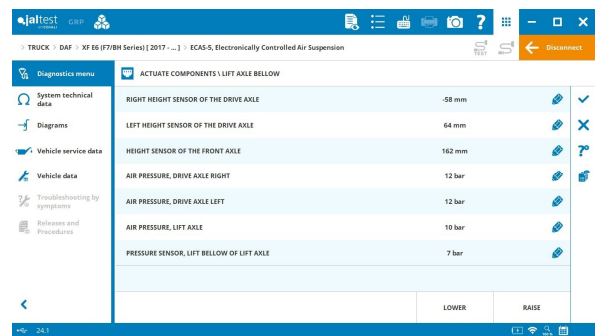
jaltest GRP

> TRUCK > DAF > XF E6 (F7/BH Series) [ 2017 - ... ] > ECAS-5, Electronically Controlled Air Suspension

Disconnect

Diagnostics menu

System technical data

Diagrams

Vehicle service data

Vehicle data

Troubleshooting by symptoms

Releases and Procedures

ACTUATE COMPONENTS \ LIFT AXLE BELLOW

| | |
|---|---|
| RIGHT HEIGHT SENSOR OF THE DRIVE AXLE | -58 mm |
| LEFT HEIGHT SENSOR OF THE DRIVE AXLE | 64 mm |
| HEIGHT SENSOR OF THE FRONT AXLE | 162 mm |
| AIR PRESSURE, DRIVE AXLE RIGHT | 12 bar |
| AIR PRESSURE, DRIVE AXLE LEFT | 12 bar |
| AIR PRESSURE, LIFT AXLE | 10 bar |
| PRESSURE SENSOR, LIFT BELLOW OF LIFT AXLE | 7 bar |

LOWER

RAISE

24.1